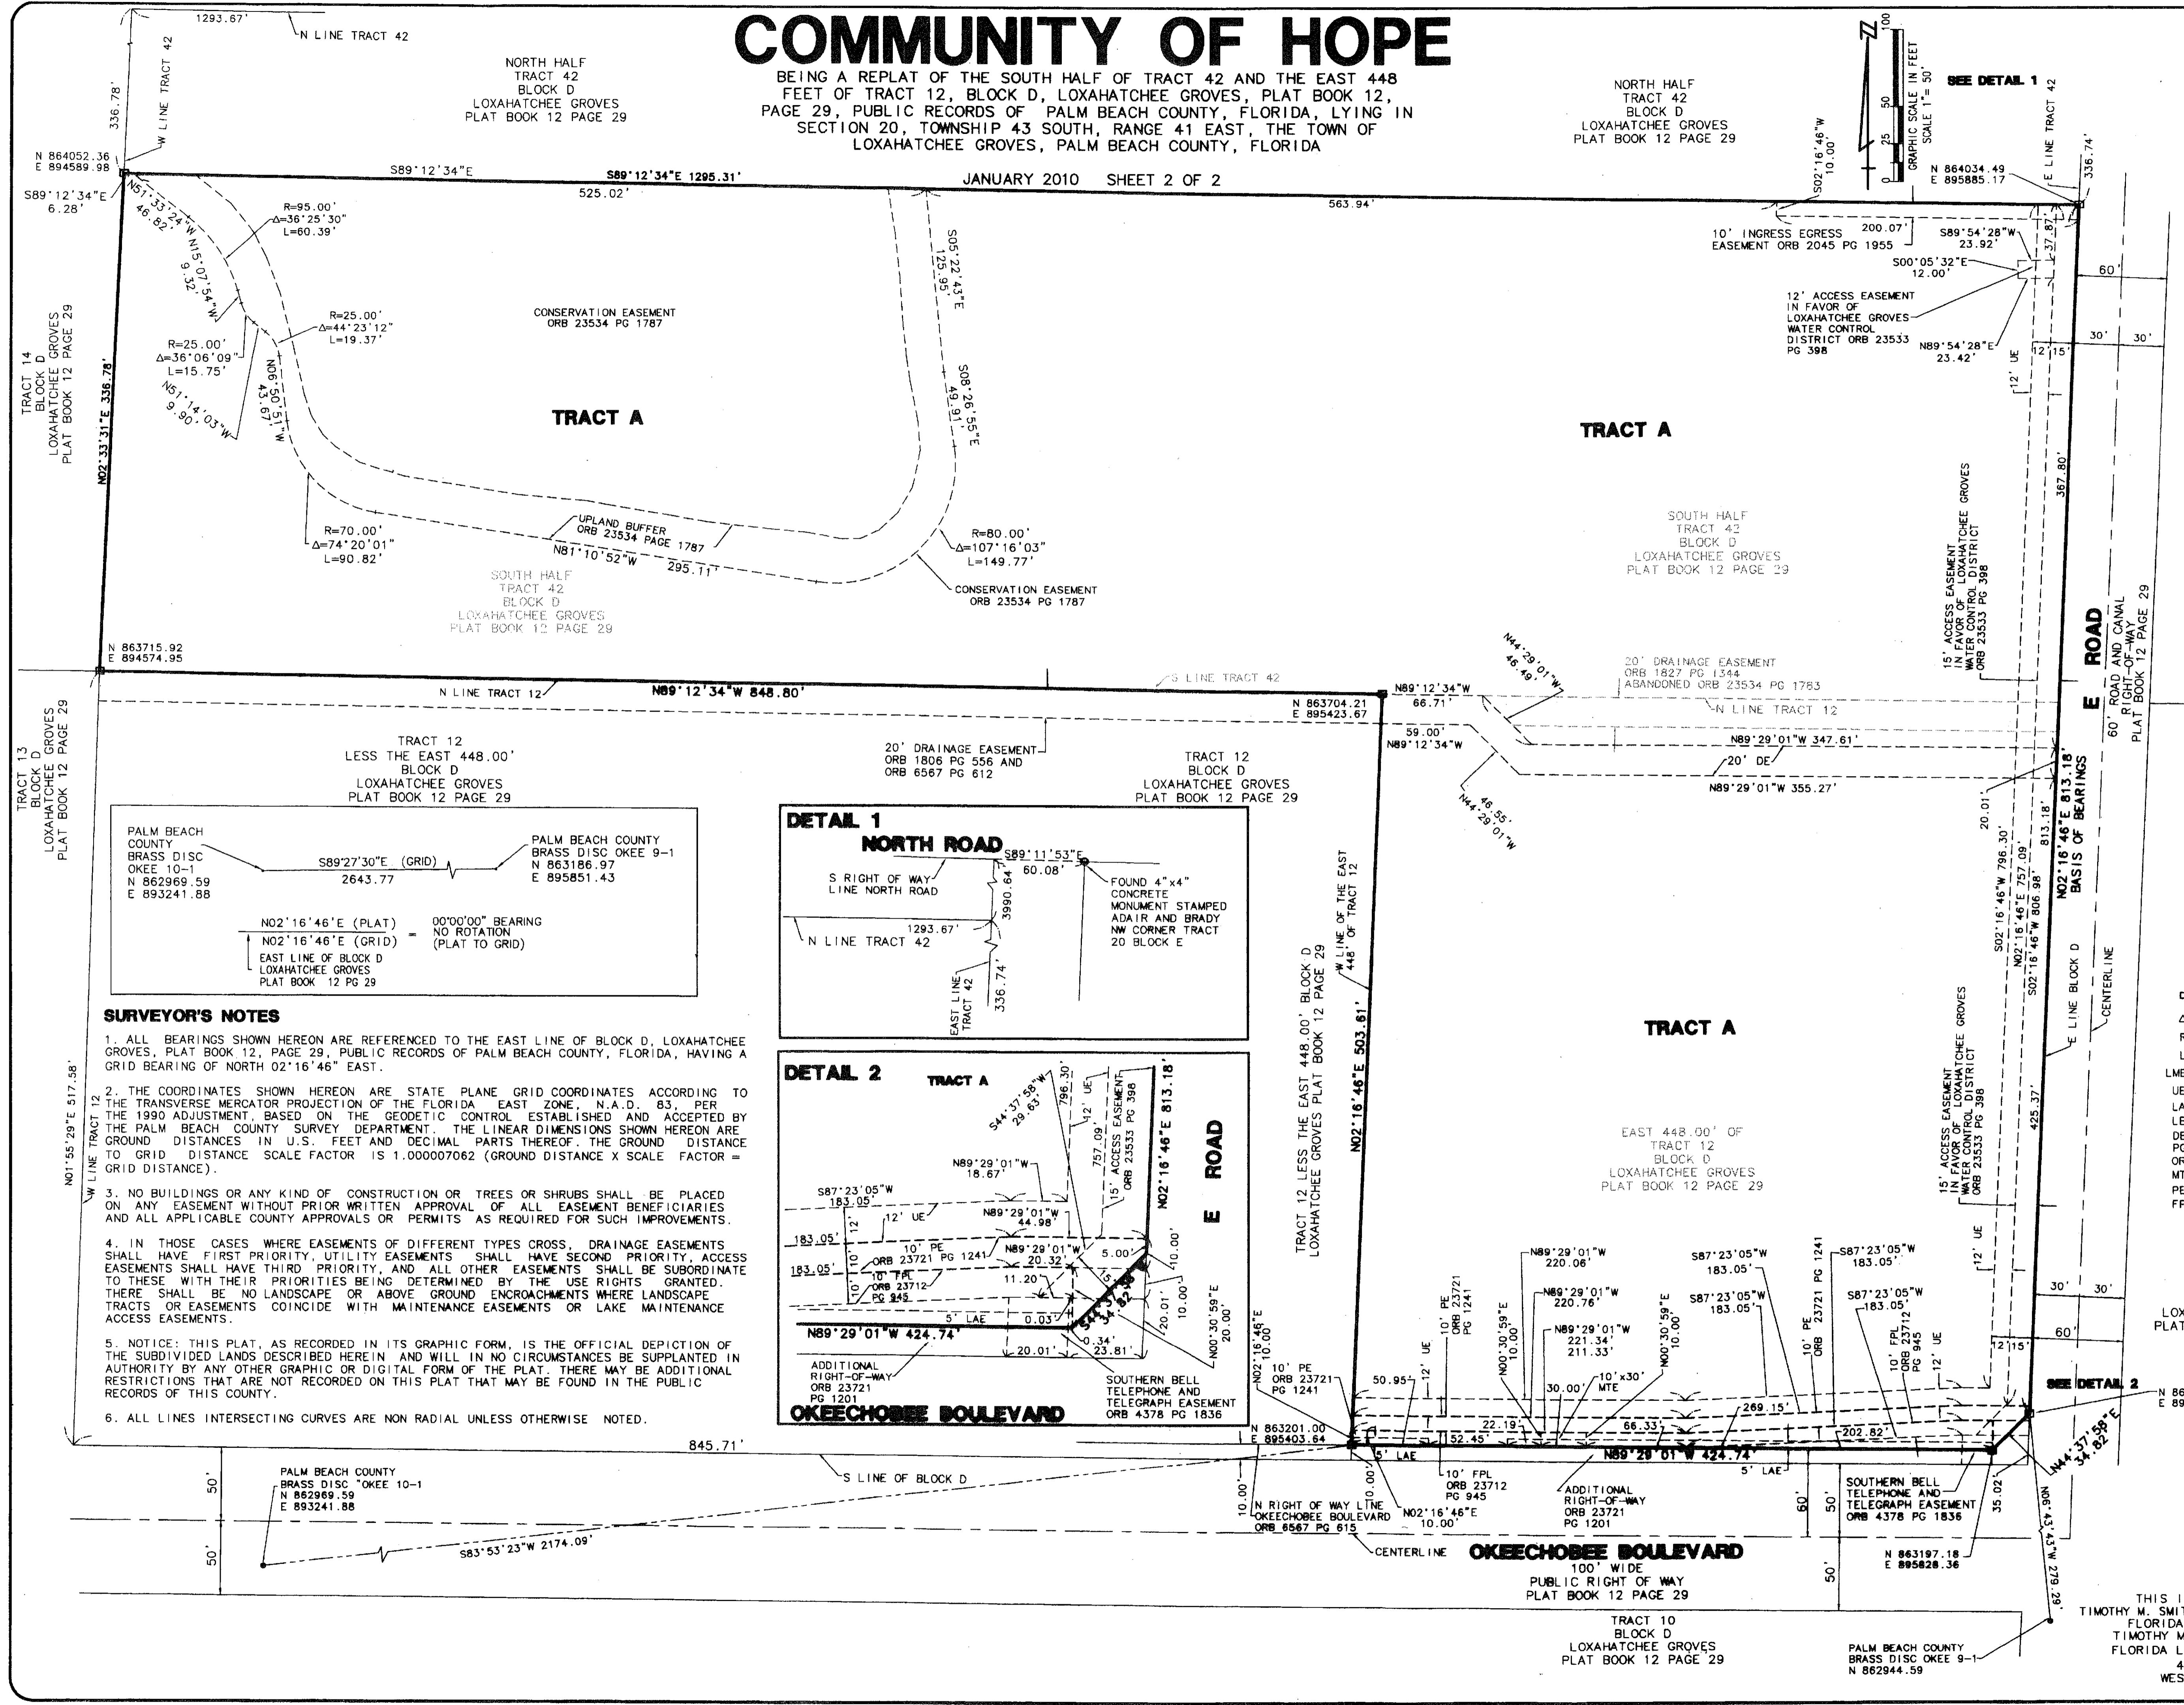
COMMUNITY OF HOPE

BEING A REPLAT OF THE SOUTH HALF OF TRACT 42 AND THE EAST 448 FEET OF TRACT 12, BLOCK D, LOXAHATCHEE GROVES, PLAT BOOK 12, PAGE 29, PUBLIC RECORDS OF PALM BEACH COUNTY, FLORIDA, LYING IN SECTION 20, TOWNSHIP 43 SOUTH, RANGE 41 EAST, THE TOWN OF LOXAHATCHEE GROVES, PALM BEACH COUNTY, FLORIDA

JANUARY 2010 SHEET 2 OF 2

1293.67'
N LINE TRACT 42
W LINE TRACT 42
336.78'
N 864052.36
E 894589.98
S89°12'34"E 6.28'

NORTH HALF
TRACT 42
BLOCK D
LOXAHATCHEE GROVES
PLAT BOOK 12 PAGE 29

NORTH HALF
TRACT 42
BLOCK D
LOXAHATCHEE GROVES
PLAT BOOK 12 PAGE 29

GRAPHIC SCALE IN FEET
SCALE 1" = 50'
0 25 50 100

SEE DETAIL 1
E LINE TRACT 42
336.74'
N 864034.49
E 895885.17
S02°16'46"W 10.00'

S89°12'34"E
S89°12'34"E 1295.31'
525.02'
563.94'
N51°33'24"W 46.82'
N15°07'54"W 9.32'
R=95.00'
Δ=36°25'30"
L=60.39'
R=25.00'
Δ=44°23'12"
L=19.37'
R=25.00'
Δ=36°06'09"
L=15.75'
N51°14'03"W 9.90'
N06°50'51"W 43.67'
S05°22'43"E 125.95'
S08°26'55"E 49.91'

CONSERVATION EASEMENT
ORB 23534 PG 1787

TRACT A

10' INGRESS EGRESS EASEMENT ORB 2045 PG 1955
200.07'
S89°54'28"W 23.92'
37.87'
S00°05'32"E 12.00'
12' ACCESS EASEMENT IN FAVOR OF LOXAHATCHEE GROVES WATER CONTROL DISTRICT ORB 23533 PG 398
N89°54'28"E 23.42'
12' UE
12 15'
60'
30' 30'

TRACT A

TRACT 14
BLOCK D
LOXAHATCHEE GROVES
PLAT BOOK 12 PAGE 29

N02°33'31"E 336.78'

R=70.00'
Δ=74°20'01"
L=90.82'
UPLAND BUFFER ORB 23534 PAGE 1787
N81°10'52"W 295.71'
R=80.00'
Δ=107°16'03"
L=149.77'
CONSERVATION EASEMENT
ORB 23534 PG 1787

SOUTH HALF
TRACT 42
BLOCK D
LOXAHATCHEE GROVES
PLAT BOOK 12 PAGE 29

SOUTH HALF
TRACT 42
BLOCK D
LOXAHATCHEE GROVES
PLAT BOOK 12 PAGE 29

15' ACCESS EASEMENT IN FAVOR OF LOXAHATCHEE GROVES WATER CONTROL DISTRICT ORB 23533 PG 398

367.80'

E ROAD
60' ROAD AND CANAL RIGHT-OF-WAY PLAT BOOK 12 PAGE 29

N 863715.92
E 894574.95

N LINE TRACT 12
N89°12'34"W 848.80'
S LINE TRACT 42
N89°12'34"W 66.71'
N 863704.21
E 895423.67
59.00'
N89°12'34"W
N44°29'01"W 46.49'
20' DRAINAGE EASEMENT ORB 1827 PG 1344 ABANDONED ORB 23534 PG 1783
N LINE TRACT 12
N89°29'01"W 347.61'
20' DE
N89°29'01"W 355.27'
N44°29'01"W 46.55'

TRACT 13
BLOCK D
LOXAHATCHEE GROVES
PLAT BOOK 12 PAGE 29

TRACT 12
LESS THE EAST 448.00'
BLOCK D
LOXAHATCHEE GROVES
PLAT BOOK 12 PAGE 29

20' DRAINAGE EASEMENT ORB 1806 PG 556 AND ORB 6567 PG 612

TRACT 12
BLOCK D
LOXAHATCHEE GROVES
PLAT BOOK 12 PAGE 29

PALM BEACH COUNTY BRASS DISC OKEE 10-1
N 862969.59
E 893241.88
S89°27'30"E (GRID)
2643.77
PALM BEACH COUNTY BRASS DISC OKEE 9-1
N 863186.97
E 895851.43

N02°16'46"E (PLAT) / N02°16'46"E (GRID) = 00°00'00" BEARING NO ROTATION (PLAT TO GRID)
EAST LINE OF BLOCK D LOXAHATCHEE GROVES PLAT BOOK 12 PG 29

DETAIL 1
NORTH ROAD
S RIGHT OF WAY LINE NORTH ROAD
S89°11'53"E 60.08'
3990.64'
FOUND 4"x4" CONCRETE MONUMENT STAMPED ADAIR AND BRADY NW CORNER TRACT 20 BLOCK E
1293.67'
N LINE TRACT 42
EAST LINE TRACT 42
336.74'

SURVEYOR'S NOTES

1. ALL BEARINGS SHOWN HEREON ARE REFERENCED TO THE EAST LINE OF BLOCK D, LOXAHATCHEE GROVES, PLAT BOOK 12, PAGE 29, PUBLIC RECORDS OF PALM BEACH COUNTY, FLORIDA, HAVING A GRID BEARING OF NORTH 02°16'46" EAST.

2. THE COORDINATES SHOWN HEREON ARE STATE PLANE GRID COORDINATES ACCORDING TO THE TRANSVERSE MERCATOR PROJECTION OF THE FLORIDA EAST ZONE, N.A.D. 83, PER THE 1990 ADJUSTMENT, BASED ON THE GEODETIC CONTROL ESTABLISHED AND ACCEPTED BY THE PALM BEACH COUNTY SURVEY DEPARTMENT. THE LINEAR DIMENSIONS SHOWN HEREON ARE GROUND DISTANCES IN U.S. FEET AND DECIMAL PARTS THEREOF. THE GROUND DISTANCE TO GRID DISTANCE SCALE FACTOR IS 1.000007062 (GROUND DISTANCE X SCALE FACTOR = GRID DISTANCE).

3. NO BUILDINGS OR ANY KIND OF CONSTRUCTION OR TREES OR SHRUBS SHALL BE PLACED ON ANY EASEMENT WITHOUT PRIOR WRITTEN APPROVAL OF ALL EASEMENT BENEFICIARIES AND ALL APPLICABLE COUNTY APPROVALS OR PERMITS AS REQUIRED FOR SUCH IMPROVEMENTS.

4. IN THOSE CASES WHERE EASEMENTS OF DIFFERENT TYPES CROSS, DRAINAGE EASEMENTS SHALL HAVE FIRST PRIORITY, UTILITY EASEMENTS SHALL HAVE SECOND PRIORITY, ACCESS EASEMENTS SHALL HAVE THIRD PRIORITY, AND ALL OTHER EASEMENTS SHALL BE SUBORDINATE TO THESE WITH THEIR PRIORITIES BEING DETERMINED BY THE USE RIGHTS GRANTED. THERE SHALL BE NO LANDSCAPE OR ABOVE GROUND ENCROACHMENTS WHERE LANDSCAPE TRACTS OR EASEMENTS COINCIDE WITH MAINTENANCE EASEMENTS OR LAKE MAINTENANCE ACCESS EASEMENTS.

5. NOTICE: THIS PLAT, AS RECORDED IN ITS GRAPHIC FORM, IS THE OFFICIAL DEPICTION OF THE SUBDIVIDED LANDS DESCRIBED HEREIN AND WILL IN NO CIRCUMSTANCES BE SUPPLANTED IN AUTHORITY BY ANY OTHER GRAPHIC OR DIGITAL FORM OF THE PLAT. THERE MAY BE ADDITIONAL RESTRICTIONS THAT ARE NOT RECORDED ON THIS PLAT THAT MAY BE FOUND IN THE PUBLIC RECORDS OF THIS COUNTY.

6. ALL LINES INTERSECTING CURVES ARE NON RADIAL UNLESS OTHERWISE NOTED.

N01°55'29"E 517.58'
W LINE TRACT 12

DETAIL 2
TRACT A
S44°37'58"W 29.63'
796.30'
12' UE
757.09'
15' ACCESS EASEMENT ORB 23533 PG 398
N02°16'46"E 813.18'
E ROAD
N89°29'01"W 18.67'
S87°23'05"W 183.05'
12' UE
N89°29'01"W 44.98'
183.05'
10' PE ORB 23721 PG 1241
N89°29'01"W 20.32
183.05'
10' FPL ORB 23712 PG 945
11.20'
5.00'
10.00'
20.01'
10.00'
N00°30'59"E 20.00'
5' LAE
0.03'
N89°29'01"W 424.74'
0.34'
23.81'
20.01'
ADDITIONAL RIGHT-OF-WAY ORB 23721 PG 1201
SOUTHERN BELL TELEPHONE AND TELEGRAPH EASEMENT ORB 4378 PG 1836
OKEECHOBEE BOULEVARD

TRACT 12 LESS THE EAST 448.00' BLOCK D LOXAHATCHEE GROVES PLAT BOOK 12 PAGE 29
W LINE OF THE EAST 448' OF TRACT 12
N02°16'46"E 503.61'

TRACT A

EAST 448.00' OF
TRACT 12
BLOCK D
LOXAHATCHEE GROVES
PLAT BOOK 12 PAGE 29

20.01'
S02°16'46"W 796.30'
N02°16'46"E 757.09'
S02°16'46"W 806.98'
813.18'
N02°16'46"E 813.18'
BASIS OF BEARINGS
E LINE BLOCK D
CENTERLINE
425.37'
15' ACCESS EASEMENT IN FAVOR OF LOXAHATCHEE GROVES WATER CONTROL DISTRICT ORB 23533 PG 398
12' UE

N02°16'46"E 10.00'
10' PE ORB 23721 PG 1241
N 863201.00
E 895403.64
50.95'
12' UE
10' PE ORB 23721 PG 1241
N00°30'59"E 10.00'
N89°29'01"W 220.06'
N89°29'01"W 220.76'
N89°29'01"W 221.34'
211.33'
N00°30'59"E 10.00'
30.00'
10'x30' MTE
S87°23'05"W 183.05'
S87°23'05"W 183.05'
10' PE ORB 23721 PG 1241
S87°23'05"W 183.05'
S87°23'05"W 183.05'
10' FPL ORB 23712 PG 945
12' UE
22.19'
52.45'
66.33'
269.15'
202.82'
N89°29'01"W 424.74'
5' LAE
5' LAE
10' FPL ORB 23712 PG 945
ADDITIONAL RIGHT-OF-WAY ORB 23721 PG 1201
SOUTHERN BELL TELEPHONE AND TELEGRAPH EASEMENT ORB 4378 PG 1836
35.02'
30' 30'
60'
12 15'
SEE DETAIL 2
N44°37'58"E 34.82'
N06°43'43"W 279.29'
N 86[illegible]
E 89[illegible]

845.71'
S LINE OF BLOCK D
PALM BEACH COUNTY BRASS DISC "OKEE 10-1
N 862969.59
E 893241.88
50'
50'
S83°53'23"W 2174.09'
10.00'
N RIGHT OF WAY LINE OKEECHOBEE BOULEVARD ORB 6567 PG 615
10.00'
N02°16'46"E 10.00'
CENTERLINE
60'
50'
50'
N 863197.18
E 895828.36

OKEECHOBEE BOULEVARD
100' WIDE
PUBLIC RIGHT OF WAY
PLAT BOOK 12 PAGE 29

TRACT 10
BLOCK D
LOXAHATCHEE GROVES
PLAT BOOK 12 PAGE 29

PALM BEACH COUNTY BRASS DISC OKEE 9-1
N 862944.59

LOX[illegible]
PLAT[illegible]

D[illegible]
Δ
R
L
LME
UE
LA
LE
DE
PG
OR
MT
PE
FP

THIS I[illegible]
TIMOTHY M. SMI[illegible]
FLORIDA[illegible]
TIMOTHY M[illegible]
FLORIDA L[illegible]
4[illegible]
WES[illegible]